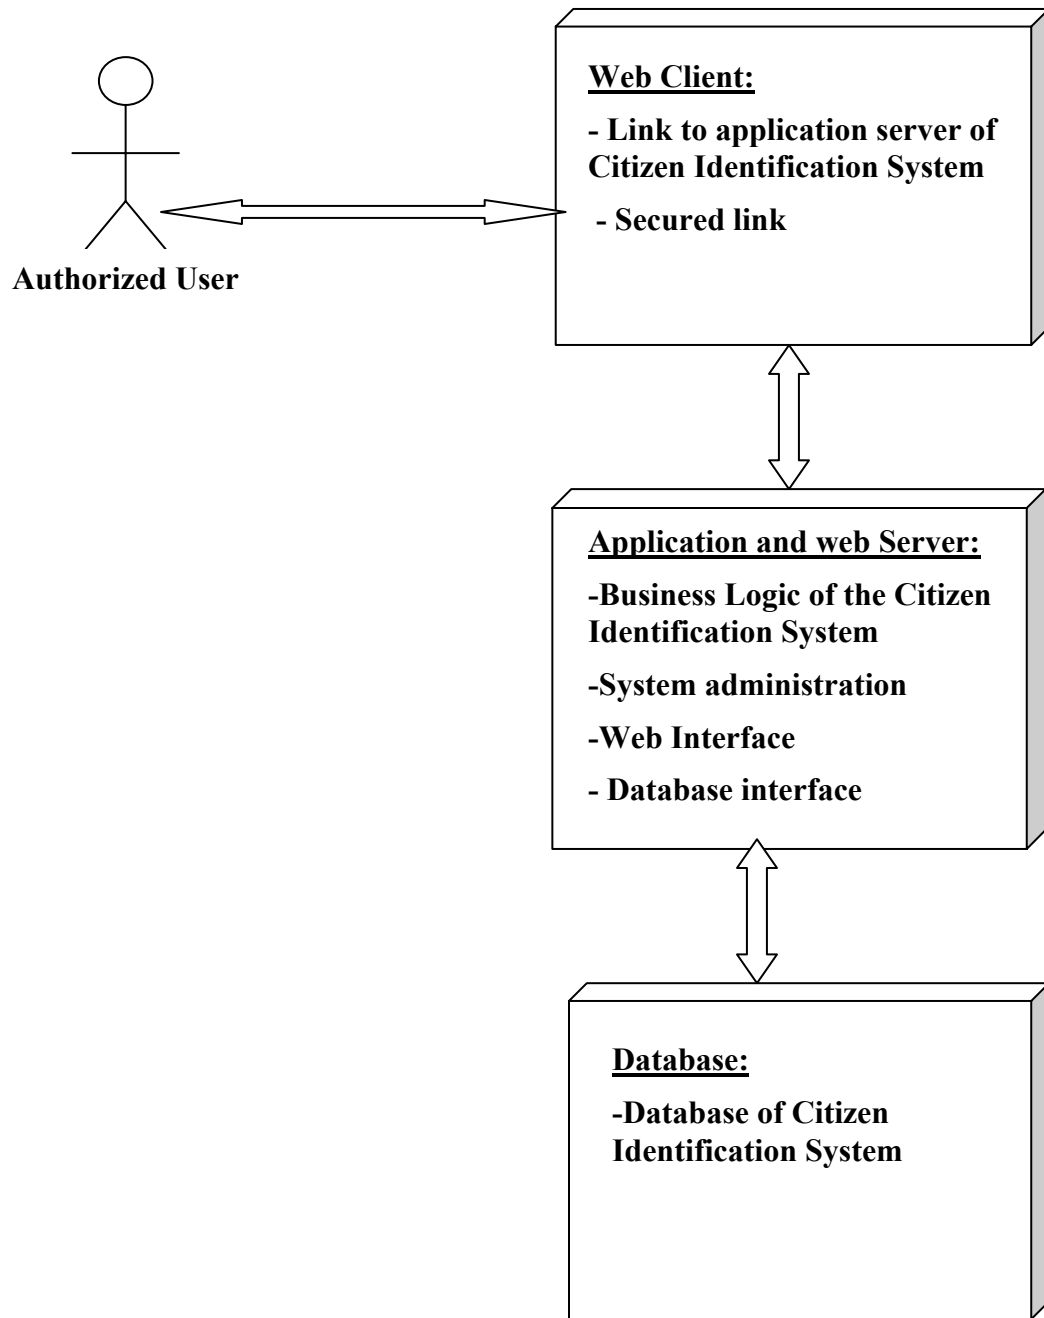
Authorized User

Web Client:

- Link to application server of Citizen Identification System

- Secured link

Application and web Server:

-Business Logic of the Citizen Identification System

-System administration

-Web Interface

- Database interface

Database:

-Database of Citizen Identification System